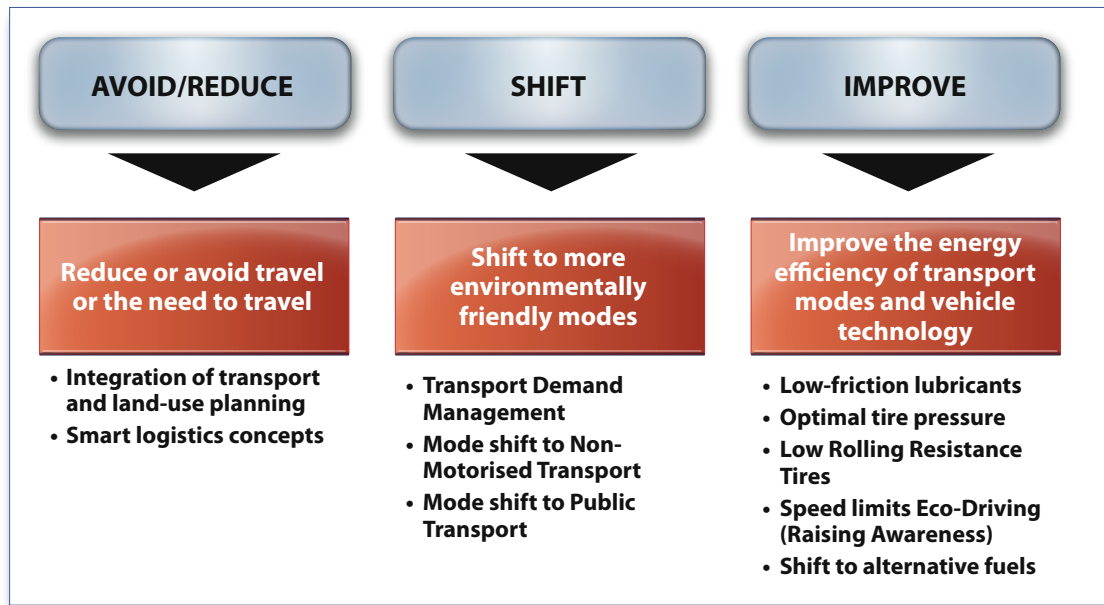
AVOID/REDUCE

Reduce or avoid travel or the need to travel

- Integration of transport and land-use planning
- Smart logistics concepts

SHIFT

Shift to more environmentally friendly modes

- Transport Demand Management
- Mode shift to Non-Motorised Transport
- Mode shift to Public Transport

IMPROVE

Improve the energy efficiency of transport modes and vehicle technology

- Low-friction lubricants
- Optimal tire pressure
- Low Rolling Resistance Tires
- Speed limits Eco-Driving (Raising Awareness)
- Shift to alternative fuels